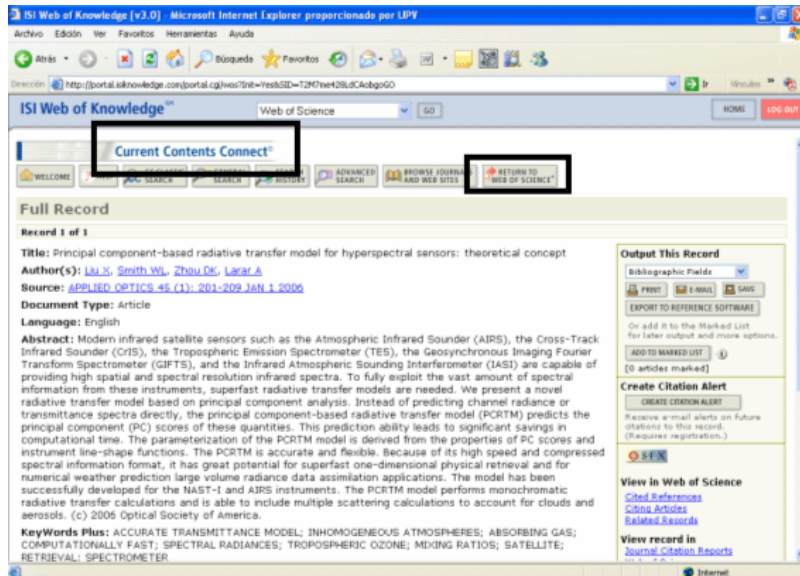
ISI Web of Knowledge [v3.0] - Microsoft Internet Explorer proporcionado por UPV

Archivo Edición Ver Favoritos Herramientas Ayuda

Atrás Búsqueda Favoritos

Dirección http://portal.isiknowledge.com/portal.cgi/wos?Init=Yes&SID=T2M7ne428LdCAobgoGO Ir Vínculos

ISI Web of Knowledge℠ Web of Science GO HOME LOG OUT

Current Contents Connect®

WELCOME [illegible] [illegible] SEARCH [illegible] SEARCH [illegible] HISTORY ADVANCED SEARCH BROWSE JOURNALS AND WEB SITES RETURN TO WEB OF SCIENCE®

Full Record

Record 1 of 1

Title: Principal component-based radiative transfer model for hyperspectral sensors: theoretical concept

Author(s): Liu X, Smith WL, Zhou DK, Larar A

Source: APPLIED OPTICS 45 (1): 201-209 JAN 1 2006

Document Type: Article

Language: English

Abstract: Modern infrared satellite sensors such as the Atmospheric Infrared Sounder (AIRS), the Cross-Track Infrared Sounder (CrIS), the Tropospheric Emission Spectrometer (TES), the Geosynchronous Imaging Fourier Transform Spectrometer (GIFTS), and the Infrared Atmospheric Sounding Interferometer (IASI) are capable of providing high spatial and spectral resolution infrared spectra. To fully exploit the vast amount of spectral information from these instruments, superfast radiative transfer models are needed. We present a novel radiative transfer model based on principal component analysis. Instead of predicting channel radiance or transmittance spectra directly, the principal component-based radiative transfer model (PCRTM) predicts the principal component (PC) scores of these quantities. This prediction ability leads to significant savings in computational time. The parameterization of the PCRTM model is derived from the properties of PC scores and instrument line-shape functions. The PCRTM is accurate and flexible. Because of its high speed and compressed spectral information format, it has great potential for superfast one-dimensional physical retrieval and for numerical weather prediction large volume radiance data assimilation applications. The model has been successfully developed for the NAST-I and AIRS instruments. The PCRTM model performs monochromatic radiative transfer calculations and is able to include multiple scattering calculations to account for clouds and aerosols. (c) 2006 Optical Society of America.

KeyWords Plus: ACCURATE TRANSMITTANCE MODEL; INHOMOGENEOUS ATMOSPHERES; ABSORBING GAS; COMPUTATIONALLY FAST; SPECTRAL RADIANCES; TROPOSPHERIC OZONE; MIXING RATIOS; SATELLITE; RETRIEVAL; SPECTROMETER

Output This Record
Bibliographic Fields
PRINT E-MAIL SAVE
EXPORT TO REFERENCE SOFTWARE
Or add it to the Marked List for later output and more options.
ADD TO MARKED LIST
[0 articles marked]

Create Citation Alert
CREATE CITATION ALERT
Receive e-mail alerts on future citations to this record. (Requires registration.)

S·F·X

View in Web of Science
Cited References
Citing Articles
Related Records

View record in
Journal Citation Reports

Internet